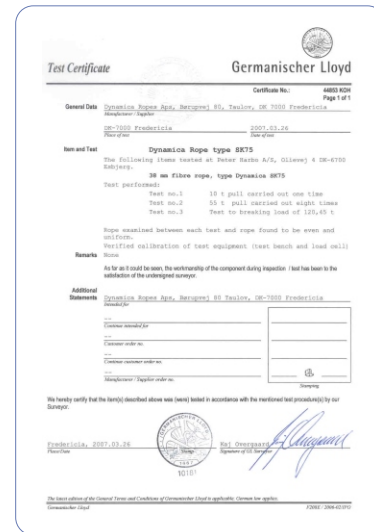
Test Certificate

Germanischer Lloyd

Certificate No.: 44853 KOH
Page 1 of 1

General Data
Dynamica Ropes Aps, Rørugvej 80, Taulov, DK 7000 Fredericia
Manufacturer / Supplier

DK-7000 Fredericia
Place of test

2007.03.26
Date of test

Item and Test
Dynamica Rope type SK75
The following items tested at Peter Harbo A/S, Olievej 4 DK-6700 Esbjerg.

38 mm fibre rope, type Dynamica SK75

Test performed:
Test no.1 10 t pull carried out one time
Test no.2 55 t pull carried out eight times
Test no.3 Test to breaking load of 120,45 t

Rope examined between each test and rope found to be even and uniform.
Verified calibration of test equipment (test bench and load cell)

Remarks
None

As far as it could be seen, the workmanship of the component during inspection / test has been to the satisfaction of the undersigned surveyor.

Additional Statements
Dynamica Ropes Aps, Rørugvej 80, Taulov, DK-7000 Fredericia
Intended for

---
Customer intended for

---
Customer order no.

---
Customer customer order no.

---
Manufacturer / Supplier order no.

Stamping

We hereby certify that the item(s) described above was (were) tested in accordance with the mentioned test procedure(s) by our Surveyor.

Fredericia, 2007.03.26
Place/Date

Stamp

Kai Overgaard
Signature of GL Surveyor

The latest edition of the General Terms and Conditions of Germanischer Lloyd is applicable. German law applies.
Germanischer Lloyd

F200E / 2006-02-IVO